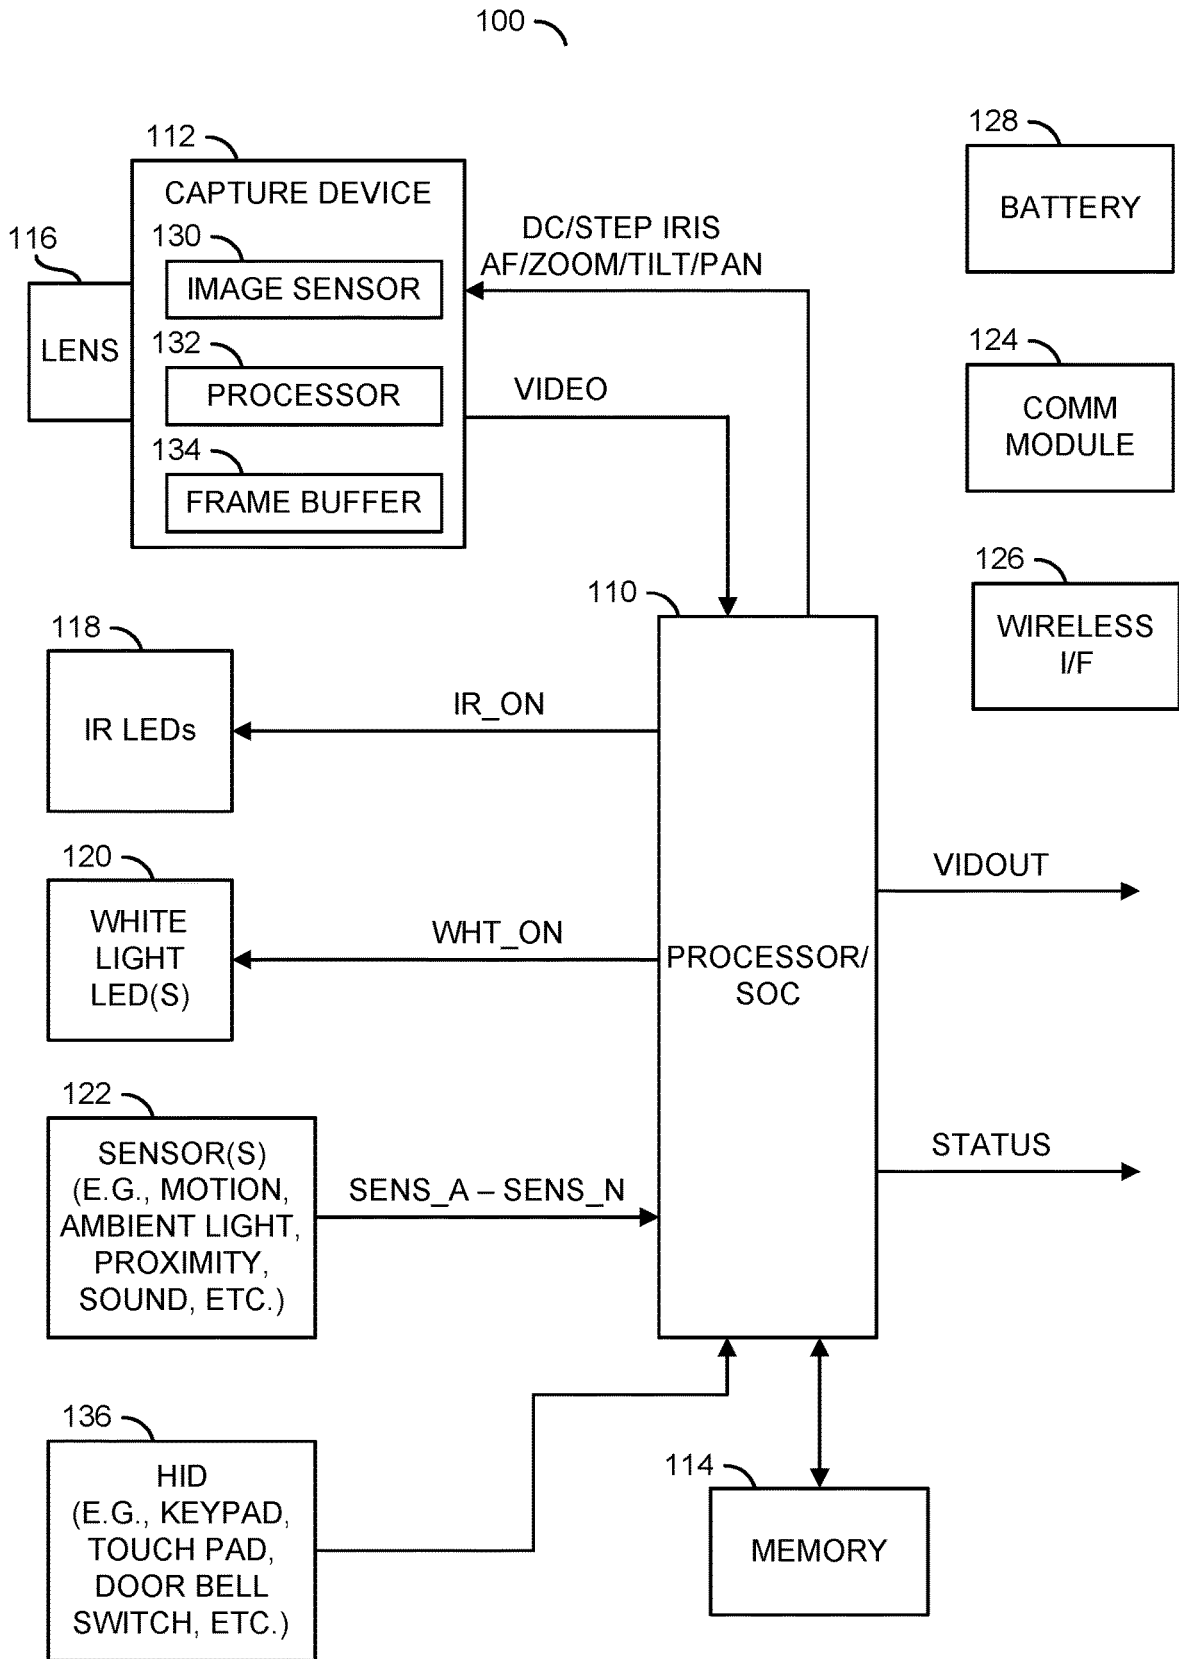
100

112

CAPTURE DEVICE

130

IMAGE SENSOR

132

PROCESSOR

134

FRAME BUFFER

116

LENS

DC/STEP IRIS
AF/ZOOM/TILT/PAN

VIDEO

128

BATTERY

124

COMM
MODULE

126

WIRELESS
I/F

110

118

IR LEDs

IR_ON

120

WHITE
LIGHT
LED(S)

WHT_ON

PROCESSOR/
SOC

VIDOUT

STATUS

122

SENSOR(S)
(E.G., MOTION,
AMBIENT LIGHT,
PROXIMITY,
SOUND, ETC.)

SENS_A – SENS_N

136

HID
(E.G., KEYPAD,
TOUCH PAD,
DOOR BELL
SWITCH, ETC.)

114

MEMORY